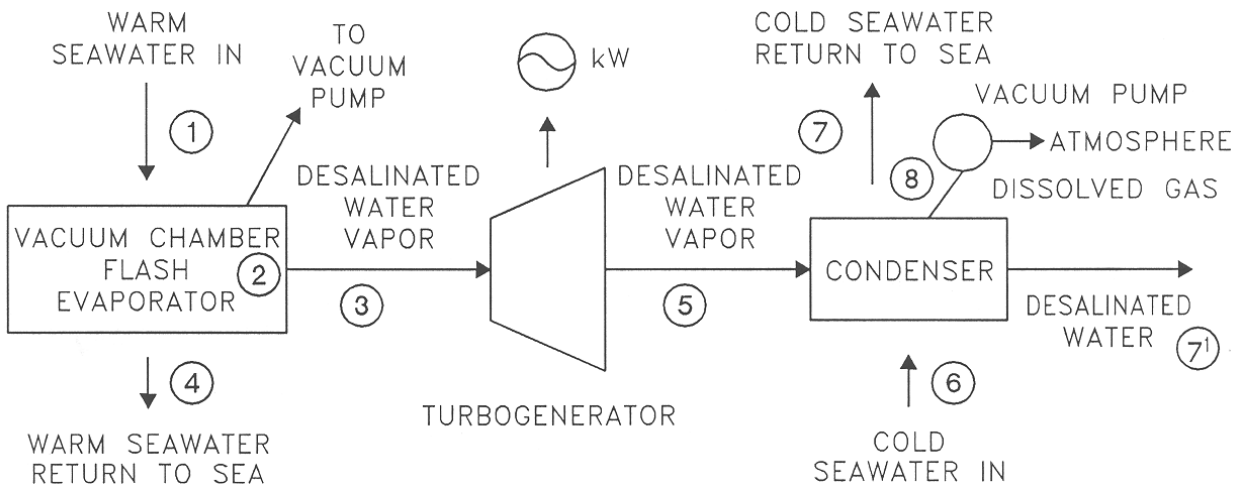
WARM SEAWATER IN

1

TO VACUUM PUMP

DESALINATED WATER VAPOR

kW

DESALINATED WATER VAPOR

COLD SEAWATER RETURN TO SEA

7

VACUUM PUMP

8

ATMOSPHERE

DISSOLVED GAS

VACUUM CHAMBER FLASH EVAPORATOR

2

3

5

CONDENSER

DESALINATED WATER

$7^1$

4

WARM SEAWATER RETURN TO SEA

TURBOGENERATOR

6

COLD SEAWATER IN